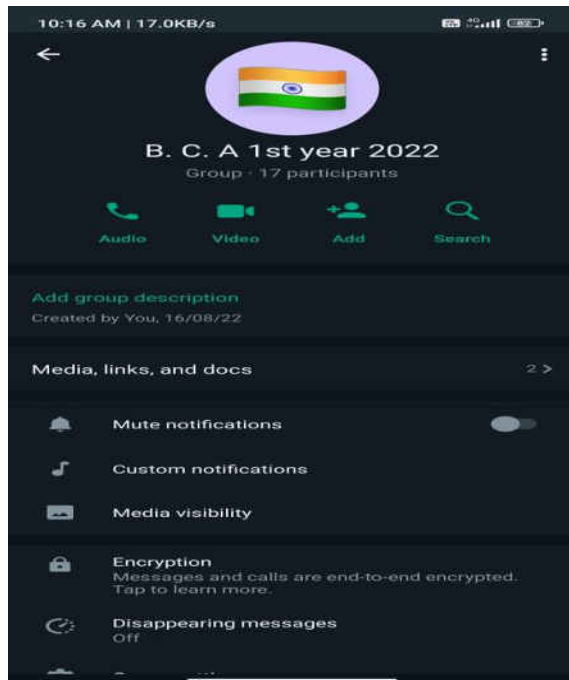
10:16 AM | 17.0KB/s

B. C. A 1st year 2022
Group · 17 participants

Audio
Video
Add
Search

Add group description
Created by You, 16/08/22

Media, links, and docs
2 >

Mute notifications

Custom notifications

Media visibility

Encryption
Messages and calls are end-to-end encrypted. Tap to learn more.

Disappearing messages
Off

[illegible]